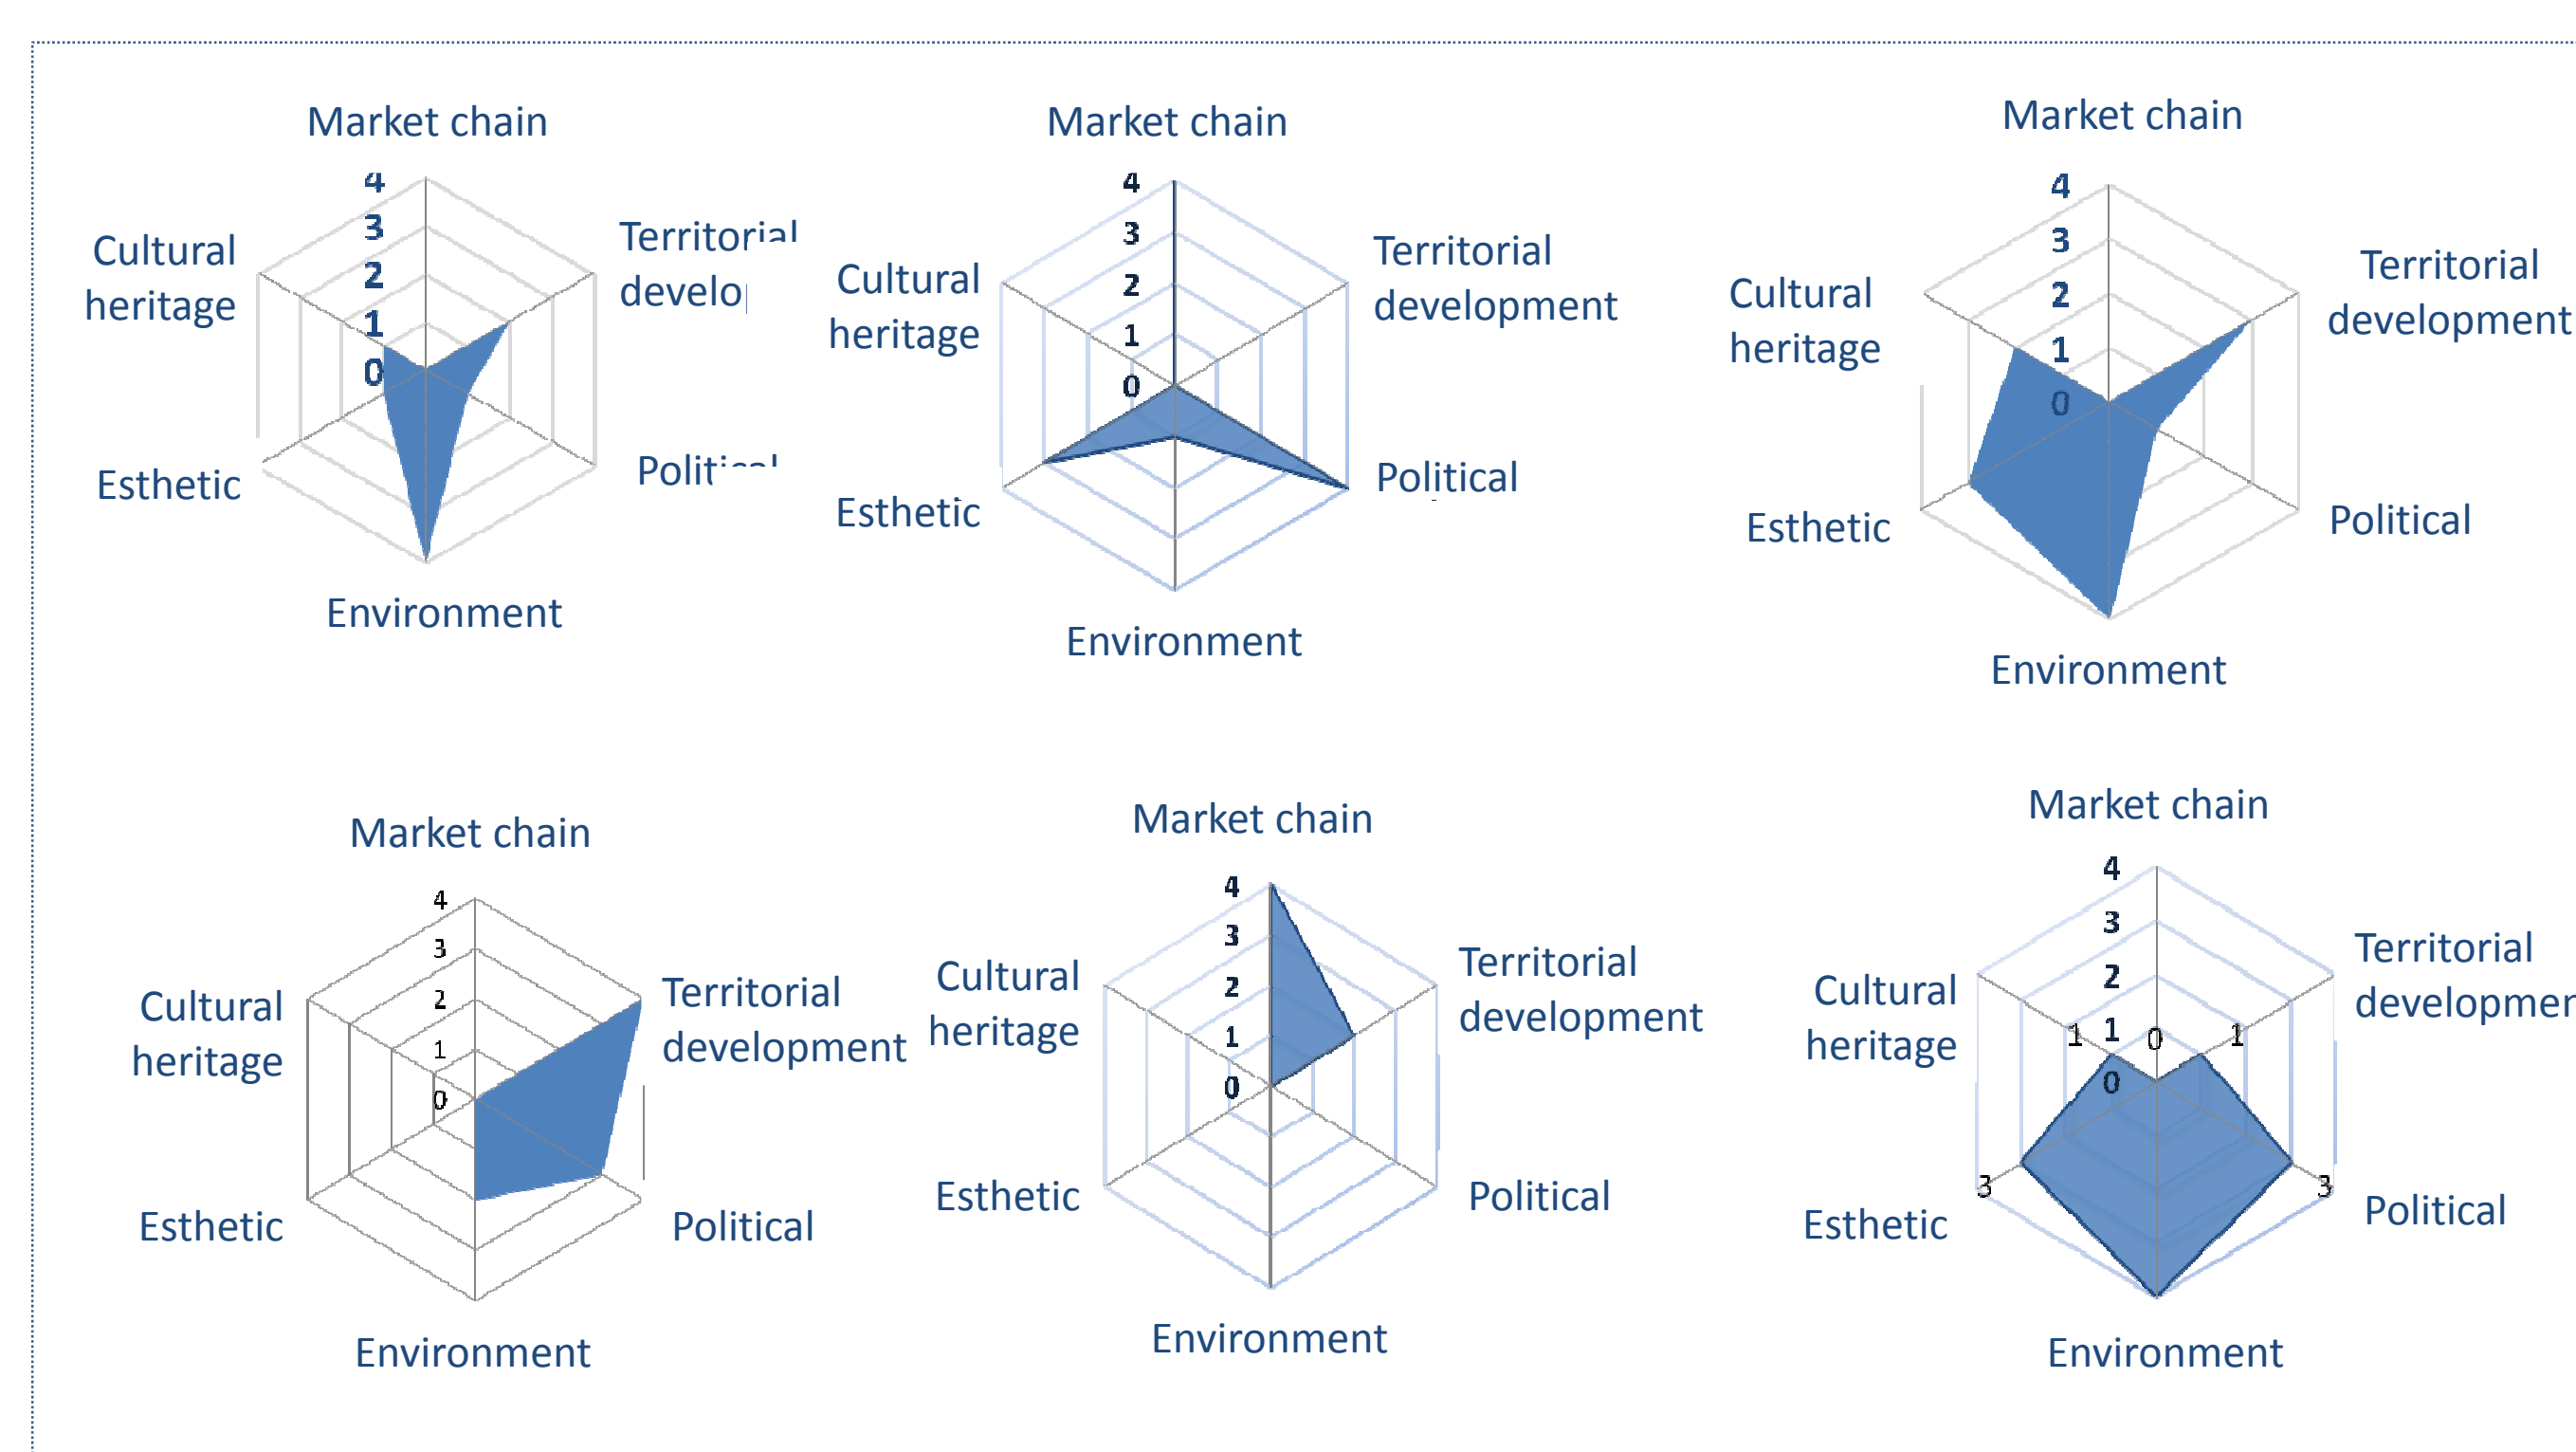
Market chain
4
3
2
1
0
Territorial develo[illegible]
Polit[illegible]
Environment
Esthetic
Cultural heritage

Market chain
4
3
2
1
0
Territorial development
Political
Environment
Esthetic
Cultural heritage

Market chain
4
3
2
1
0
Territorial development
Political
Environment
Esthetic
Cultural heritage

Market chain
4
3
2
1
0
Territorial development
Political
Environment
Esthetic
Cultural heritage

Market chain
4
3
2
1
0
Territorial development
Political
Environment
Esthetic
Cultural heritage

Market chain
4
3
2
1
0
1
0
1
3
3
Territorial developmer
Political
Environment
Esthetic
Cultural heritage